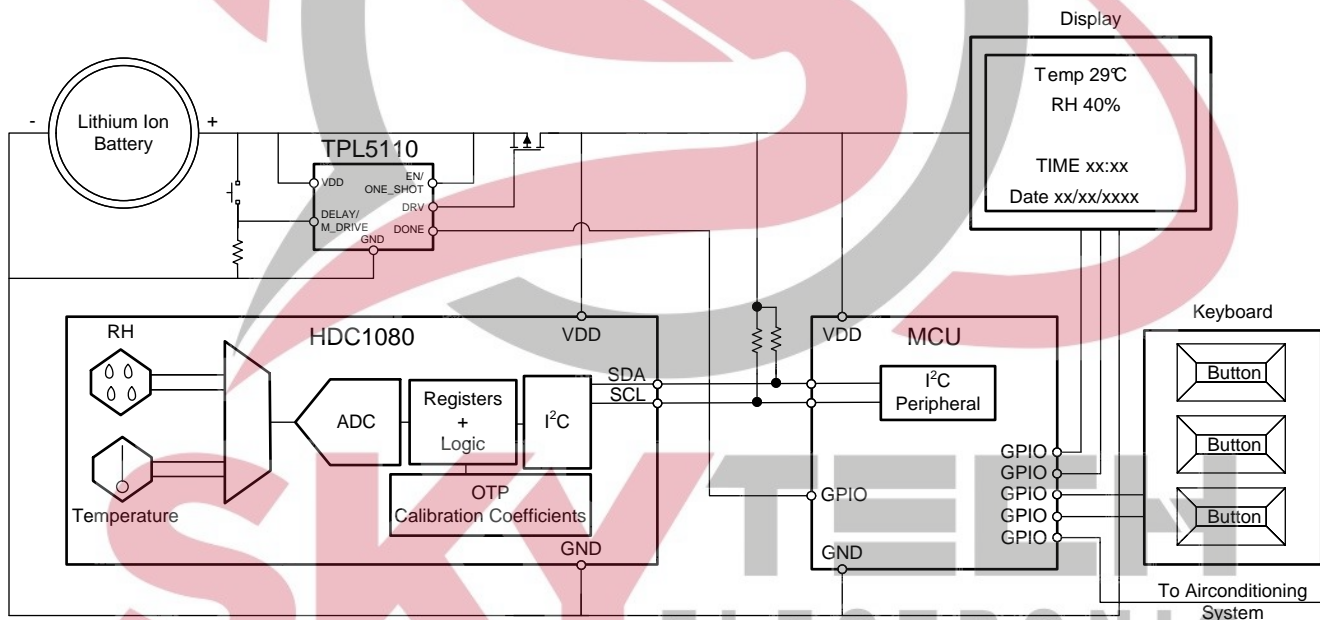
Display

Temp 29℃
RH 40%

TIME xx:xx
Date xx/xx/xxxx

-
Lithium Ion Battery
+

TPL5110
VDD
EN/ ONE_SHOT
DRV
DELAY/ M_DRIVE
DONE
GND

RH
HDC1080
VDD
ADC
Registers + Logic
$I^2C$
SDA
SCL
OTP
Calibration Coefficients
GND
Temperature

VDD
MCU
$I^2C$ Peripheral
GPIO
GPIO
GPIO
GPIO
GPIO
GPIO
GND

Keyboard
Button
Button
Button

To Airconditioning System

SKY TECH